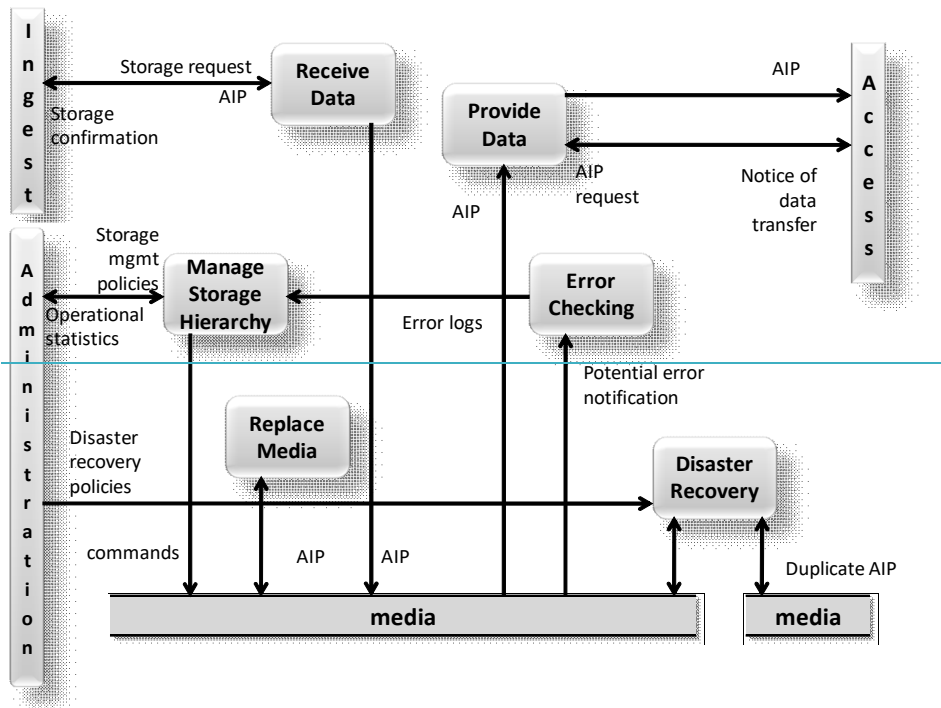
I
n
g
e
s
t

Storage request

AIP

Storage confirmation

Receive Data

Provide Data

AIP

A
c
c
e
s
s

AIP request

Notice of data transfer

AIP

A
d
m
i
n
i
s
t
r
a
t
i
o
n

Storage mgmt policies

Operational statistics

Manage Storage Hierarchy

Error logs

Error Checking

Potential error notification

Replace Media

Disaster recovery policies

Disaster Recovery

commands

AIP

AIP

Duplicate AIP

media

media